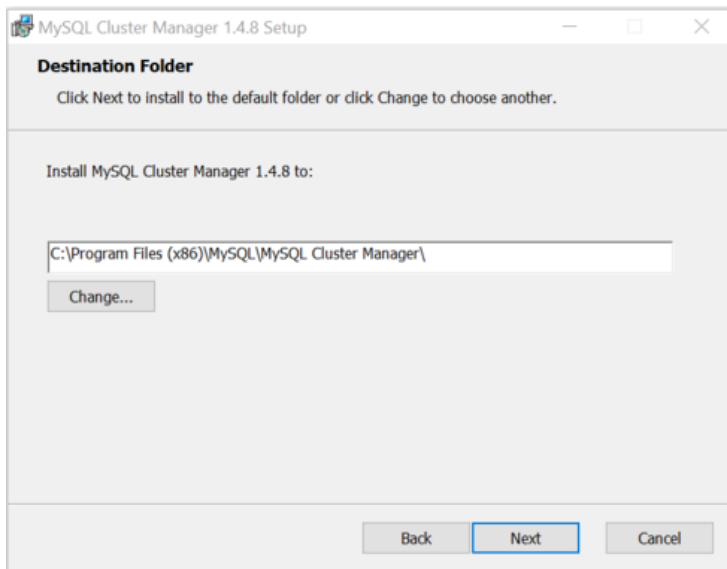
MySQL Cluster Manager 1.4.8 Setup

Destination Folder

Click Next to install to the default folder or click Change to choose another.

Install MySQL Cluster Manager 1.4.8 to:

C:\Program Files (x86)\MySQL\MySQL Cluster Manager\

Change...

Back

Next

Cancel